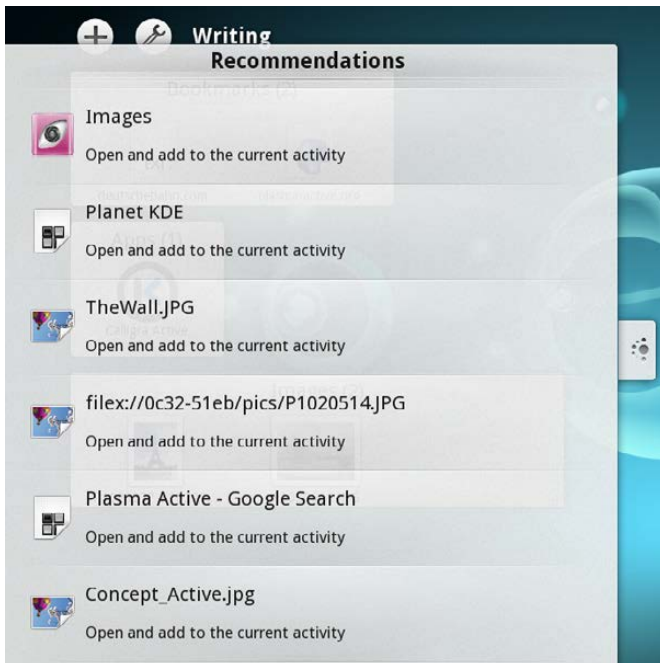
Writing

Recommendations

Images
Open and add to the current activity

Planet KDE
Open and add to the current activity

TheWall.JPG
Open and add to the current activity

filex://0c32-51eb/pics/P1020514.JPG
Open and add to the current activity

Plasma Active - Google Search
Open and add to the current activity

Concept_Active.jpg
Open and add to the current activity